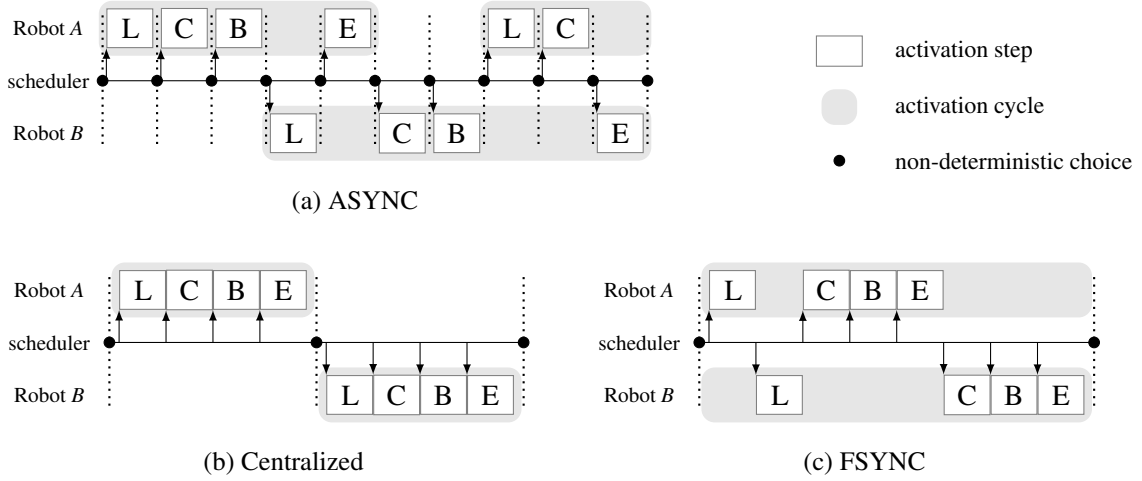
Robot $A$
L C B E L C
scheduler
Robot $B$
L C B E

activation step
activation cycle
non-deterministic choice

(a) ASYNC

Robot $A$
L C B E
scheduler
Robot $B$
L C B E

(b) Centralized

Robot $A$
L C B E
scheduler
Robot $B$
L C B E

(c) FSYNC